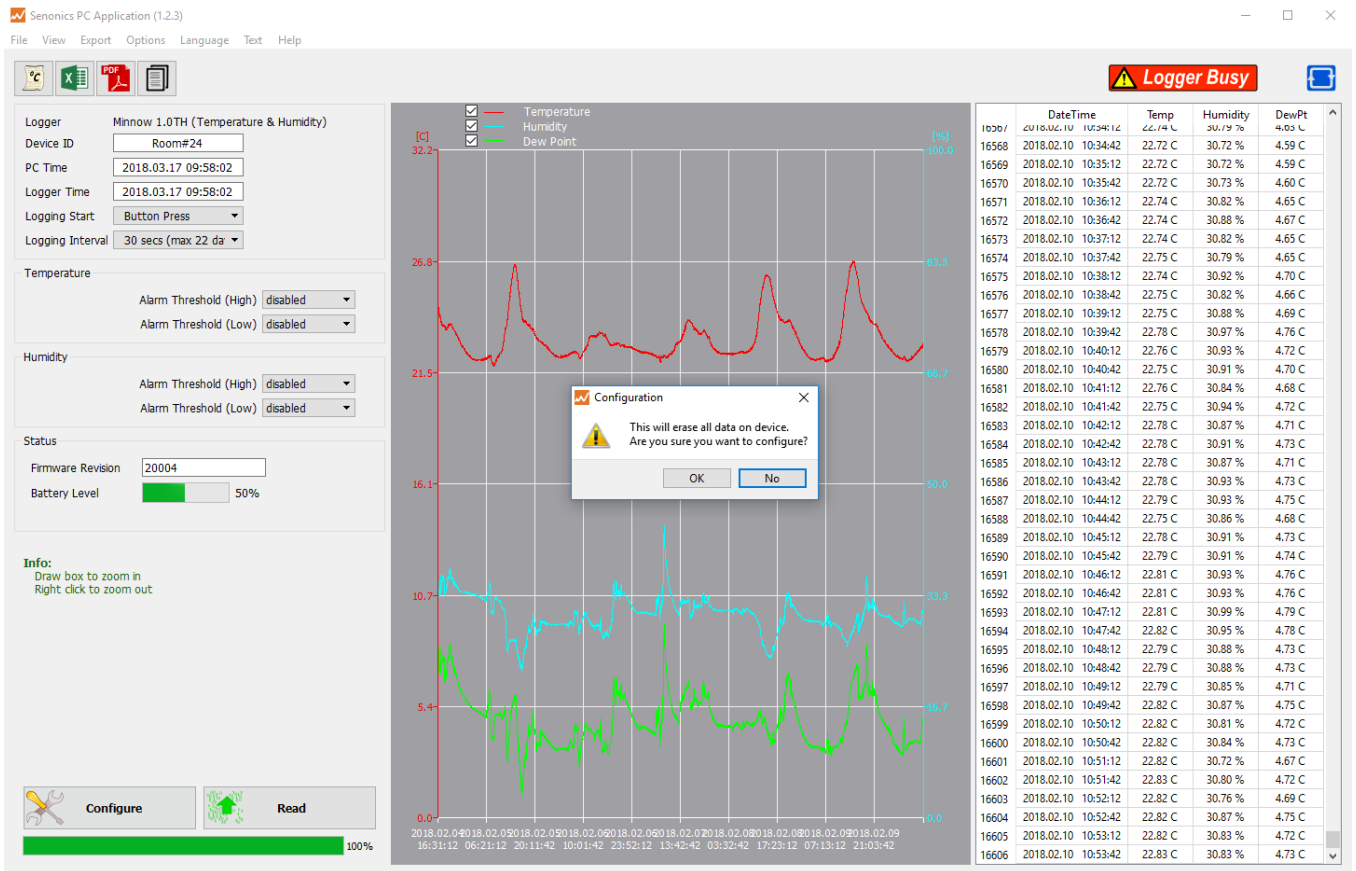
Senonics PC Application (1.2.3)

File View Export Options Language Text Help

°C

PDF

Logger Busy

Logger Minnow 1.0TH (Temperature & Humidity)
Device ID Room#24
PC Time 2018.03.17 09:58:02
Logger Time 2018.03.17 09:58:02
Logging Start Button Press
Logging Interval 30 secs (max 22 da

Temperature
Alarm Threshold (High) disabled
Alarm Threshold (Low) disabled

Humidity
Alarm Threshold (High) disabled
Alarm Threshold (Low) disabled

Status
Firmware Revision 20004
Battery Level 50%

Info:
Draw box to zoom in
Right click to zoom out

Configure
Read
100%

Temperature
Humidity
Dew Point

[C]
32.2
26.8
21.5
16.1
10.7
5.4
0.0

[%]
100.0
83.3
66.7
50.0
33.3
16.7
0.0

2018.02.04 16:31:12
2018.02.05 06:21:12
2018.02.05 20:11:42
2018.02.06 10:01:42
2018.02.06 23:52:12
2018.02.07 13:42:42
2018.02.08 03:32:42
2018.02.08 17:23:12
2018.02.09 07:13:12
2018.02.09 21:03:42

Configuration
This will erase all data on device.
Are you sure you want to configure?
OK No

| | DateTime | Temp | Humidity | DewPt |
|---|---|---|---|---|
| 16567 | 2018.02.10 10:34:12 | 22.74 C | 30.79 % | 4.63 C |
| 16568 | 2018.02.10 10:34:42 | 22.72 C | 30.72 % | 4.59 C |
| 16569 | 2018.02.10 10:35:12 | 22.72 C | 30.72 % | 4.59 C |
| 16570 | 2018.02.10 10:35:42 | 22.72 C | 30.73 % | 4.60 C |
| 16571 | 2018.02.10 10:36:12 | 22.74 C | 30.82 % | 4.65 C |
| 16572 | 2018.02.10 10:36:42 | 22.74 C | 30.88 % | 4.67 C |
| 16573 | 2018.02.10 10:37:12 | 22.74 C | 30.82 % | 4.65 C |
| 16574 | 2018.02.10 10:37:42 | 22.75 C | 30.79 % | 4.65 C |
| 16575 | 2018.02.10 10:38:12 | 22.74 C | 30.92 % | 4.70 C |
| 16576 | 2018.02.10 10:38:42 | 22.75 C | 30.82 % | 4.66 C |
| 16577 | 2018.02.10 10:39:12 | 22.75 C | 30.88 % | 4.69 C |
| 16578 | 2018.02.10 10:39:42 | 22.78 C | 30.97 % | 4.76 C |
| 16579 | 2018.02.10 10:40:12 | 22.76 C | 30.93 % | 4.72 C |
| 16580 | 2018.02.10 10:40:42 | 22.75 C | 30.91 % | 4.70 C |
| 16581 | 2018.02.10 10:41:12 | 22.76 C | 30.84 % | 4.68 C |
| 16582 | 2018.02.10 10:41:42 | 22.75 C | 30.94 % | 4.72 C |
| 16583 | 2018.02.10 10:42:12 | 22.78 C | 30.87 % | 4.71 C |
| 16584 | 2018.02.10 10:42:42 | 22.78 C | 30.91 % | 4.73 C |
| 16585 | 2018.02.10 10:43:12 | 22.78 C | 30.87 % | 4.71 C |
| 16586 | 2018.02.10 10:43:42 | 22.78 C | 30.93 % | 4.73 C |
| 16587 | 2018.02.10 10:44:12 | 22.79 C | 30.93 % | 4.75 C |
| 16588 | 2018.02.10 10:44:42 | 22.75 C | 30.86 % | 4.68 C |
| 16589 | 2018.02.10 10:45:12 | 22.78 C | 30.91 % | 4.73 C |
| 16590 | 2018.02.10 10:45:42 | 22.79 C | 30.91 % | 4.74 C |
| 16591 | 2018.02.10 10:46:12 | 22.81 C | 30.93 % | 4.76 C |
| 16592 | 2018.02.10 10:46:42 | 22.81 C | 30.93 % | 4.76 C |
| 16593 | 2018.02.10 10:47:12 | 22.81 C | 30.99 % | 4.79 C |
| 16594 | 2018.02.10 10:47:42 | 22.82 C | 30.95 % | 4.78 C |
| 16595 | 2018.02.10 10:48:12 | 22.79 C | 30.88 % | 4.73 C |
| 16596 | 2018.02.10 10:48:42 | 22.79 C | 30.88 % | 4.73 C |
| 16597 | 2018.02.10 10:49:12 | 22.79 C | 30.85 % | 4.71 C |
| 16598 | 2018.02.10 10:49:42 | 22.82 C | 30.87 % | 4.75 C |
| 16599 | 2018.02.10 10:50:12 | 22.82 C | 30.81 % | 4.72 C |
| 16600 | 2018.02.10 10:50:42 | 22.82 C | 30.84 % | 4.73 C |
| 16601 | 2018.02.10 10:51:12 | 22.82 C | 30.72 % | 4.67 C |
| 16602 | 2018.02.10 10:51:42 | 22.83 C | 30.80 % | 4.72 C |
| 16603 | 2018.02.10 10:52:12 | 22.82 C | 30.76 % | 4.69 C |
| 16604 | 2018.02.10 10:52:42 | 22.82 C | 30.87 % | 4.75 C |
| 16605 | 2018.02.10 10:53:12 | 22.82 C | 30.83 % | 4.72 C |
| 16606 | 2018.02.10 10:53:42 | 22.83 C | 30.83 % | 4.73 C |